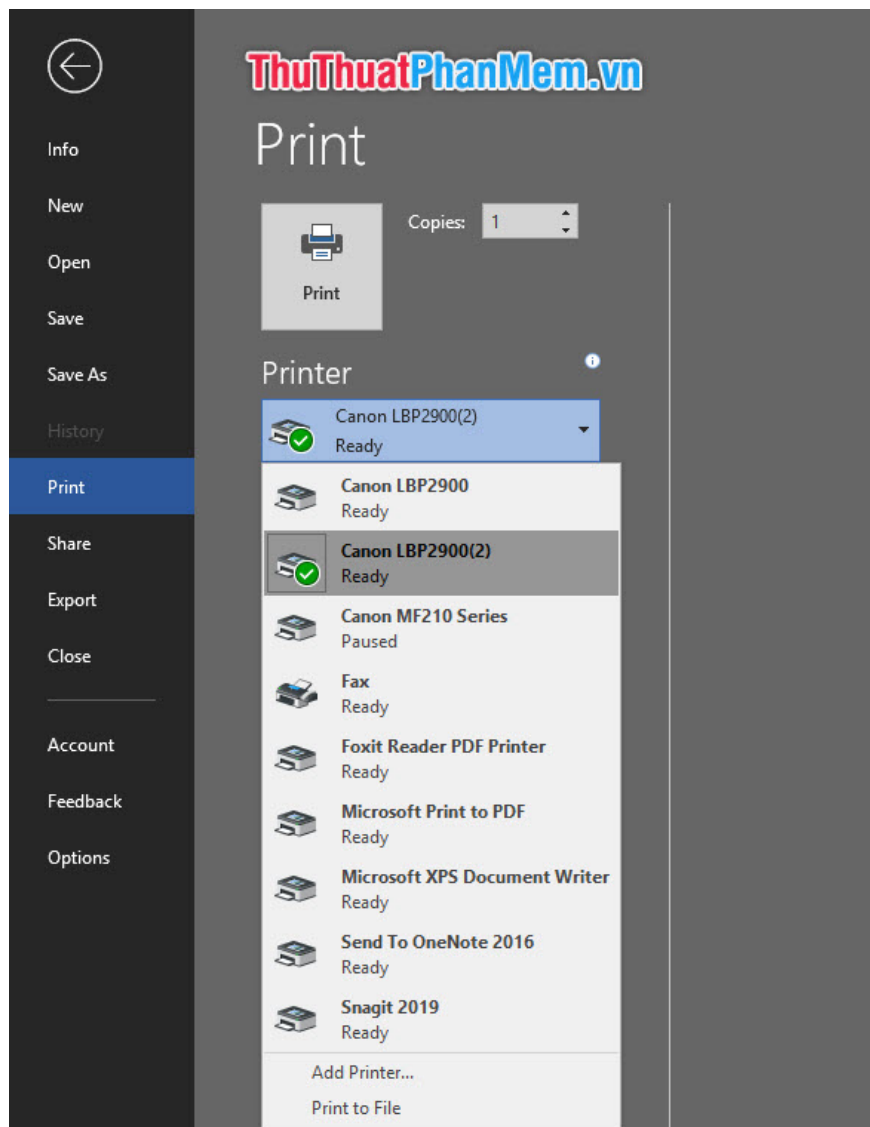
Info
New
Open
Save
Save As
History
Print
Share
Export
Close
Account
Feedback
Options

ThuThuatPhanMem.vn

Print

Print

Copies: 1

Printer

Canon LBP2900(2)
Ready

Canon LBP2900
Ready

Canon LBP2900(2)
Ready

Canon MF210 Series
Paused

Fax
Ready

Foxit Reader PDF Printer
Ready

Microsoft Print to PDF
Ready

Microsoft XPS Document Writer
Ready

Send To OneNote 2016
Ready

Snagit 2019
Ready

Add Printer...
Print to File